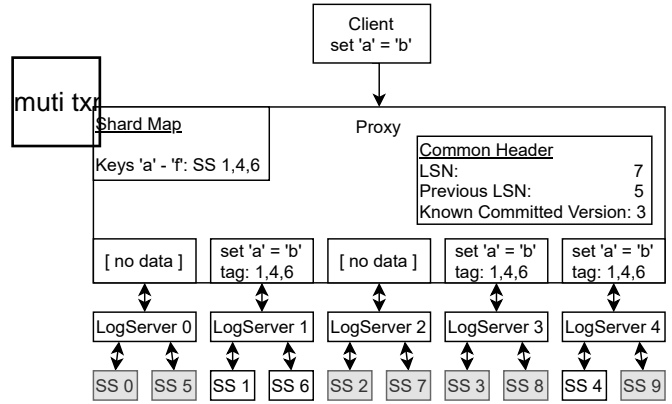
Client
set 'a' = 'b'

muti txn

Shard Map

Keys 'a' - 'f': SS 1,4,6

Proxy

Common Header
LSN: 7
Previous LSN: 5
Known Committed Version: 3

[ no data ]

set 'a' = 'b'
tag: 1,4,6

[ no data ]

set 'a' = 'b'
tag: 1,4,6

set 'a' = 'b'
tag: 1,4,6

LogServer 0

LogServer 1

LogServer 2

LogServer 3

LogServer 4

SS 0 SS 5 SS 1 SS 6 SS 2 SS 7 SS 3 SS 8 SS 4 SS 9